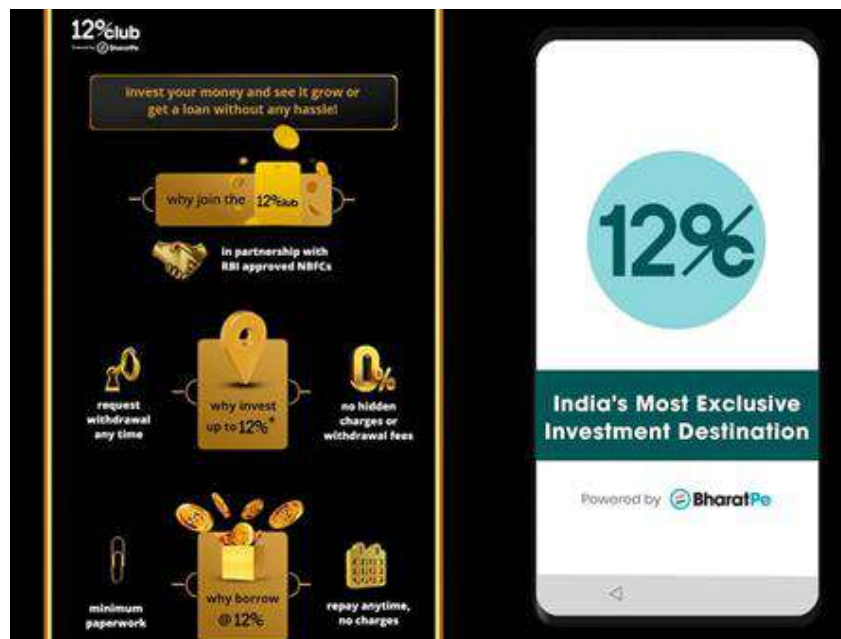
12%club
Powered by BharatPe

Invest your money and see it grow or get a loan without any hassle!

why join the 12%club

in partnership with RBI approved NBFCs

request withdrawal any time

why invest up to 12%*

0%
no hidden charges or withdrawal fees

minimum paperwork

why borrow @12%

repay anytime, no charges

12%c

India's Most Exclusive Investment Destination

Powered by BharatPe